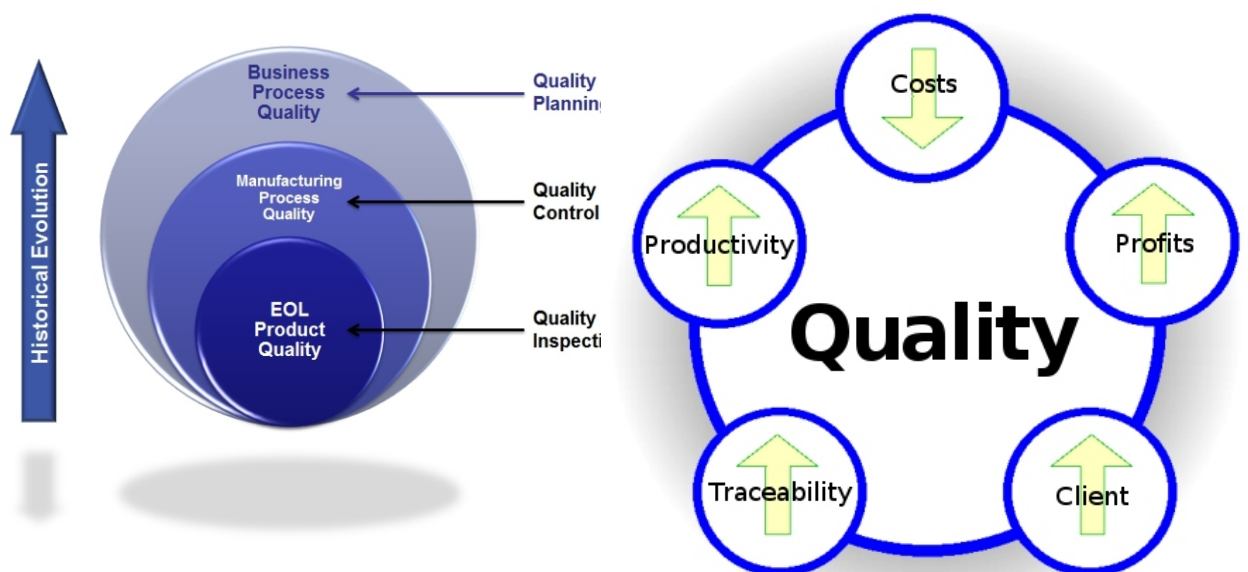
Historical Evolution

Business Process Quality

Quality Planning

Manufacturing Process Quality

Quality Control

EOL Product Quality

Quality Inspecti

Costs

Productivity

Profits

Quality

Traceability

Client